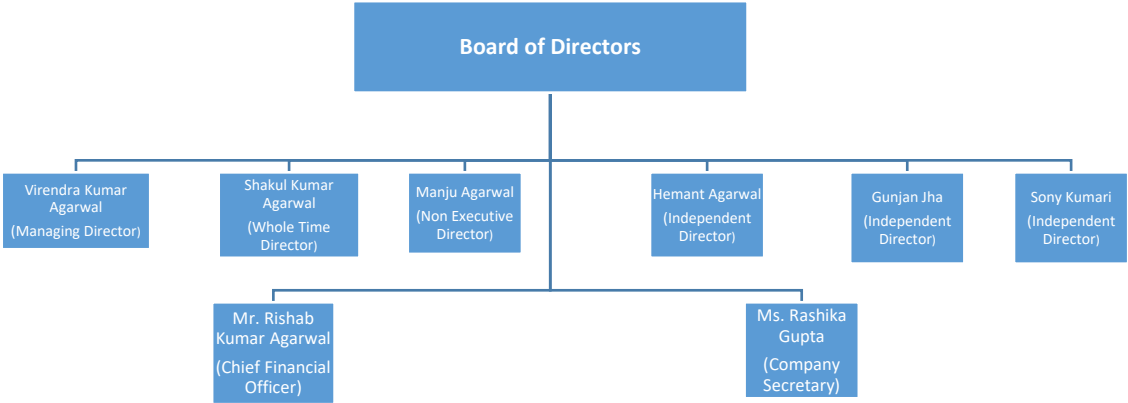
Board of Directors

Virendra Kumar Agarwal (Managing Director)

Shakul Kumar Agarwal (Whole Time Director)

Manju Agarwal (Non Executive Director)

Hemant Agarwal (Independent Director)

Gunjan Jha (Independent Director)

Sony Kumari (Independent Director)

Mr. Rishab Kumar Agarwal (Chief Financial Officer)

Ms. Rashika Gupta (Company Secretary)